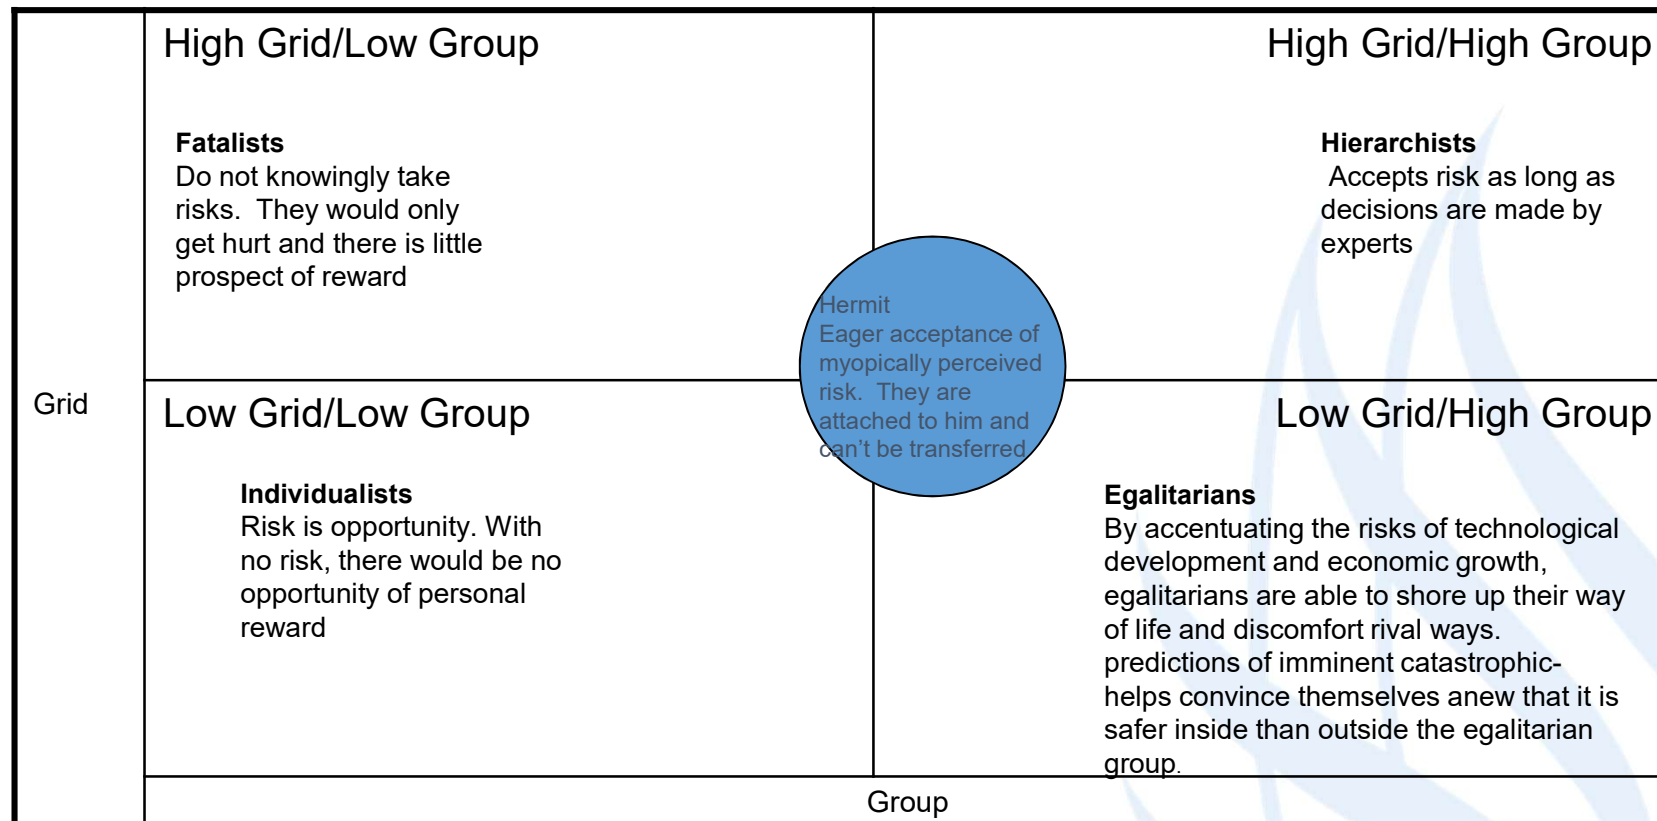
Grid

High Grid/Low Group

Fatalists
Do not knowingly take risks. They would only get hurt and there is little prospect of reward

High Grid/High Group

Hierarchists
Accepts risk as long as decisions are made by experts

Hermit
Eager acceptance of myopically perceived risk. They are attached to him and can't be transferred

Low Grid/Low Group

Individualists
Risk is opportunity. With no risk, there would be no opportunity of personal reward

Low Grid/High Group

Egalitarians
By accentuating the risks of technological development and economic growth, egalitarians are able to shore up their way of life and discomfort rival ways. predictions of imminent catastrophic- helps convince themselves anew that it is safer inside than outside the egalitarian group.

Group